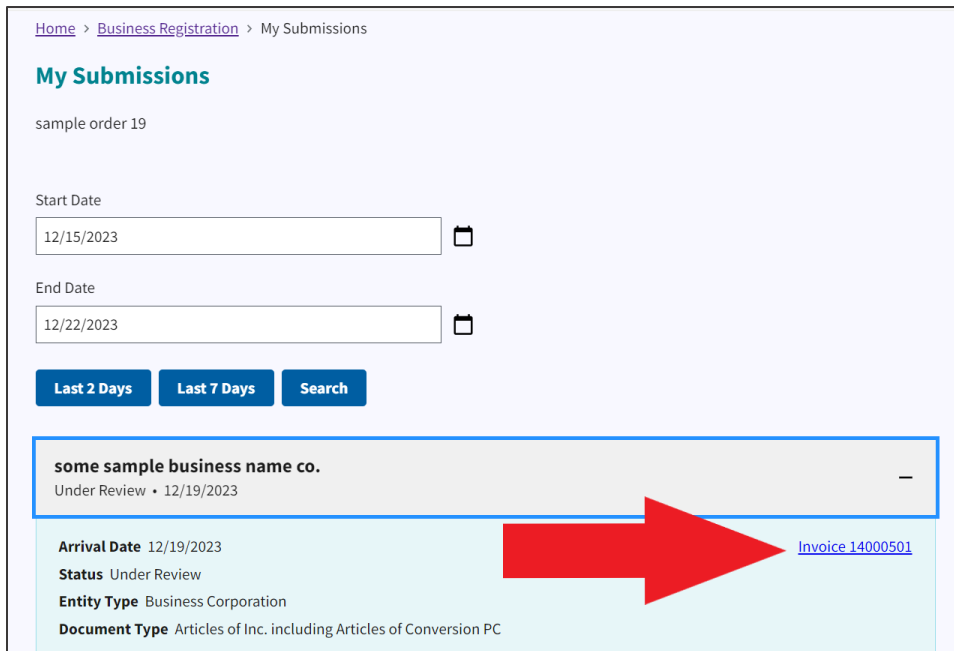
Home > Business Registration > My Submissions

My Submissions

sample order 19

Start Date

12/15/2023

End Date

12/22/2023

Last 2 Days Last 7 Days Search

some sample business name co.

Under Review • 12/19/2023

–

Arrival Date 12/19/2023

Invoice 14000501

Status Under Review

Entity Type Business Corporation

Document Type Articles of Inc. including Articles of Conversion PC